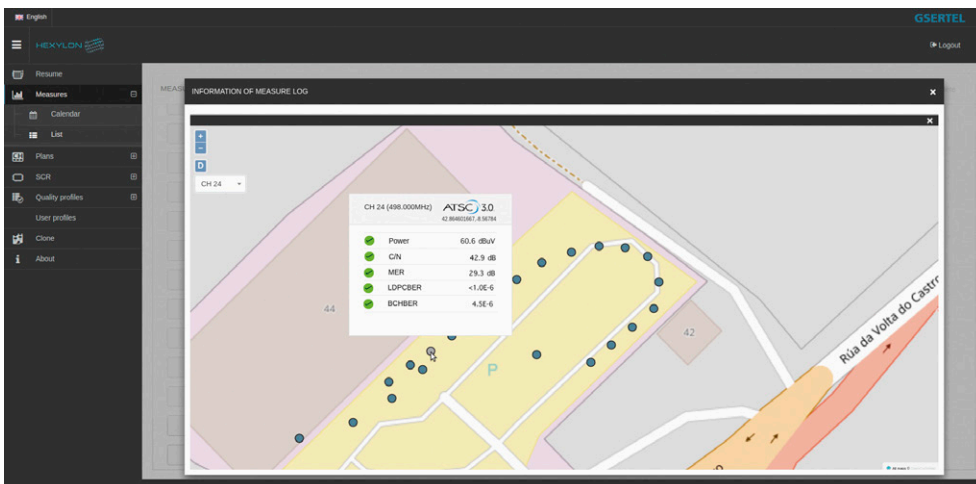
English

GSERTEL

HEXYLON

Logout

Resume

Measures

Calendar

List

Plans

SCR

Quality profiles

User profiles

Clone

About

MEAS

INFORMATION OF MEASURE LOG

×

×

+

−

D

CH 24

CH 24 (498.000MHz)

ATSC 3.0

42.864601667,-8.56784

| | | |
|---|---|---|
| | Power | 60.6 dBuV |
| | C/N | 42.9 dB |
| | MER | 29.3 dB |
| | LDPCBER | <1.0E-6 |
| | BCHBER | 4.5E-6 |

44

42

P

Rúa da Volta do Castro